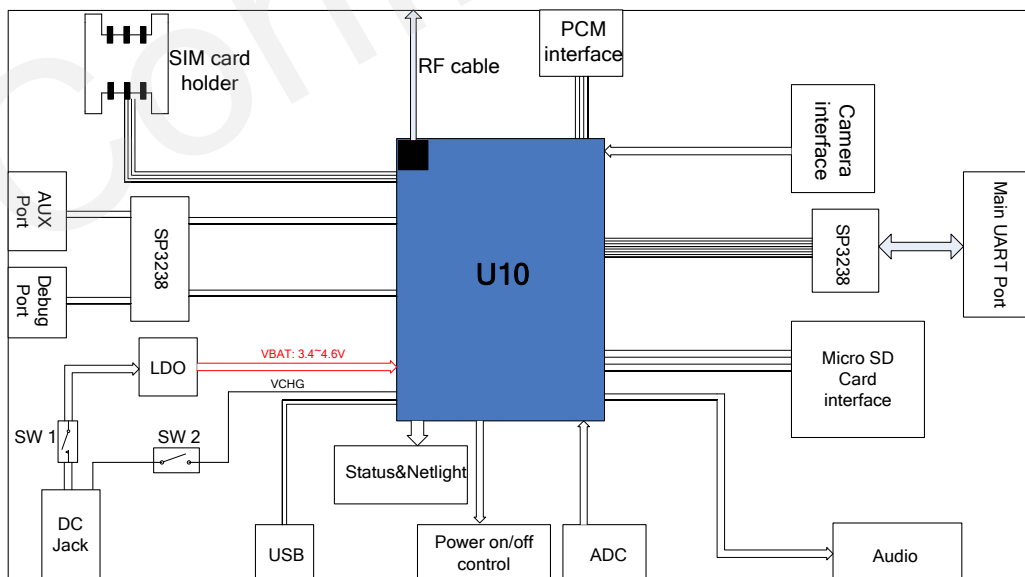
SIM card holder

RF cable

PCM interface

Camera interface

AUX Port

SP3238

U10

SP3238

Main UART Port

Debug Port

LDO

VBAT: 3.4~4.6V

VCHG

Micro SD Card interface

SW 1

SW 2

Status&Netlight

DC Jack

USB

Power on/off control

ADC

Audio